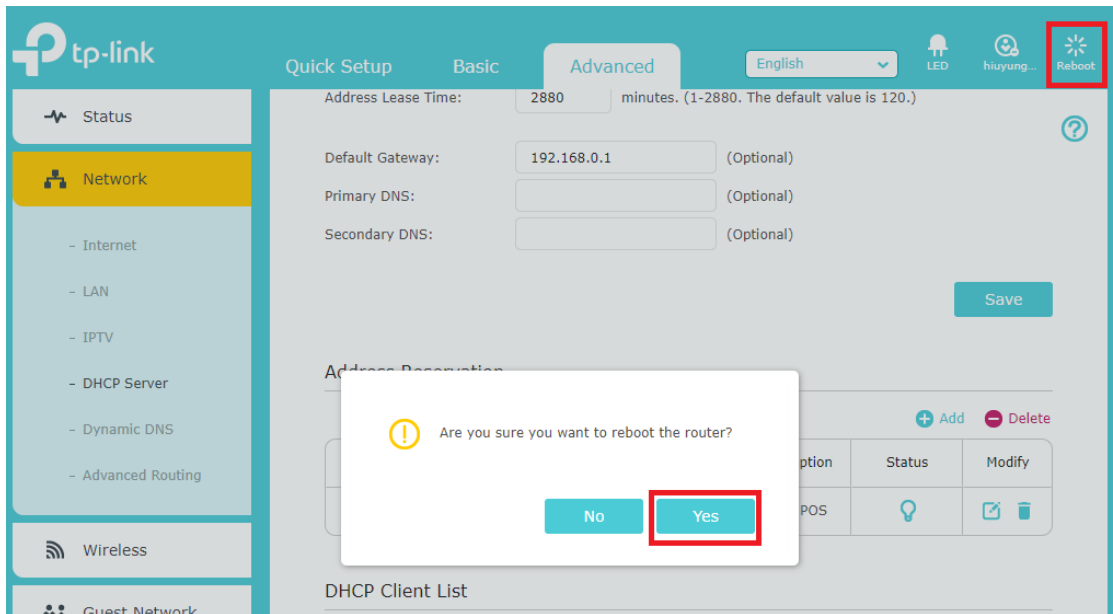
tp-link

Quick Setup Basic Advanced

English

LED hiuyung... Reboot

Status

Network

- Internet

- LAN

- IPTV

- DHCP Server

- Dynamic DNS

- Advanced Routing

Wireless

Guest Network

Address Lease Time: 2880 minutes. (1-2880. The default value is 120.)

Default Gateway: 192.168.0.1 (Optional)

Primary DNS: (Optional)

Secondary DNS: (Optional)

Save

Address Reservation

Add Delete

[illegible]ption Status Modify

POS

Are you sure you want to reboot the router?

No Yes

DHCP Client List